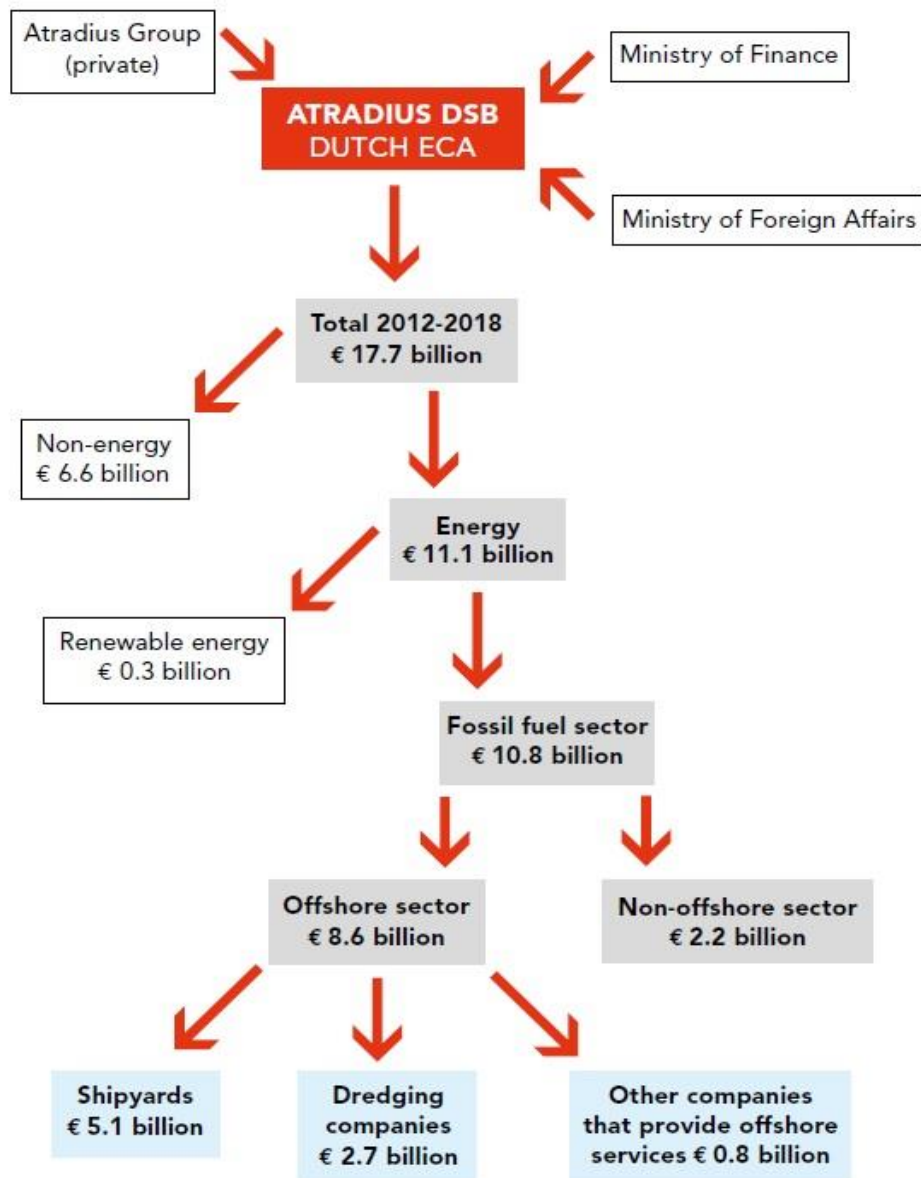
Atradius Group (private)

Ministry of Finance

ATRADIUS DSB
DUTCH ECA

Ministry of Foreign Affairs

Total 2012-2018
€ 17.7 billion

Non-energy
€ 6.6 billion

Energy
€ 11.1 billion

Renewable energy
€ 0.3 billion

Fossil fuel sector
€ 10.8 billion

Offshore sector
€ 8.6 billion

Non-offshore sector
€ 2.2 billion

Shipyards
€ 5.1 billion

Dredging companies
€ 2.7 billion

Other companies that provide offshore services € 0.8 billion